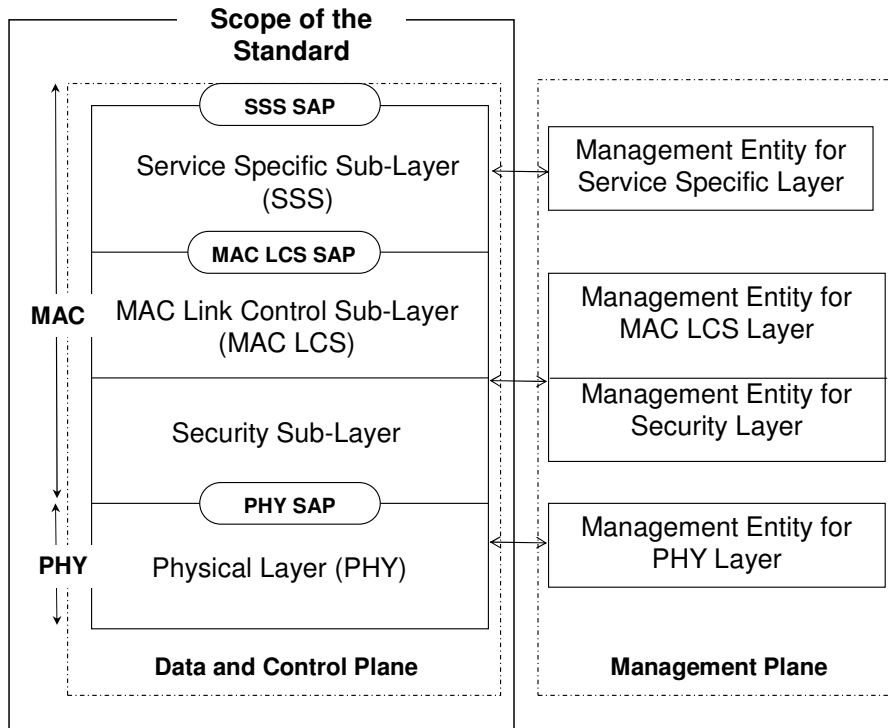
Scope of the Standard

SSS SAP

Service Specific Sub-Layer (SSS)

MAC LCS SAP

MAC

MAC Link Control Sub-Layer (MAC LCS)

Security Sub-Layer

PHY SAP

PHY

Physical Layer (PHY)

Data and Control Plane

Management Entity for Service Specific Layer

Management Entity for MAC LCS Layer

Management Entity for Security Layer

Management Entity for PHY Layer

Management Plane